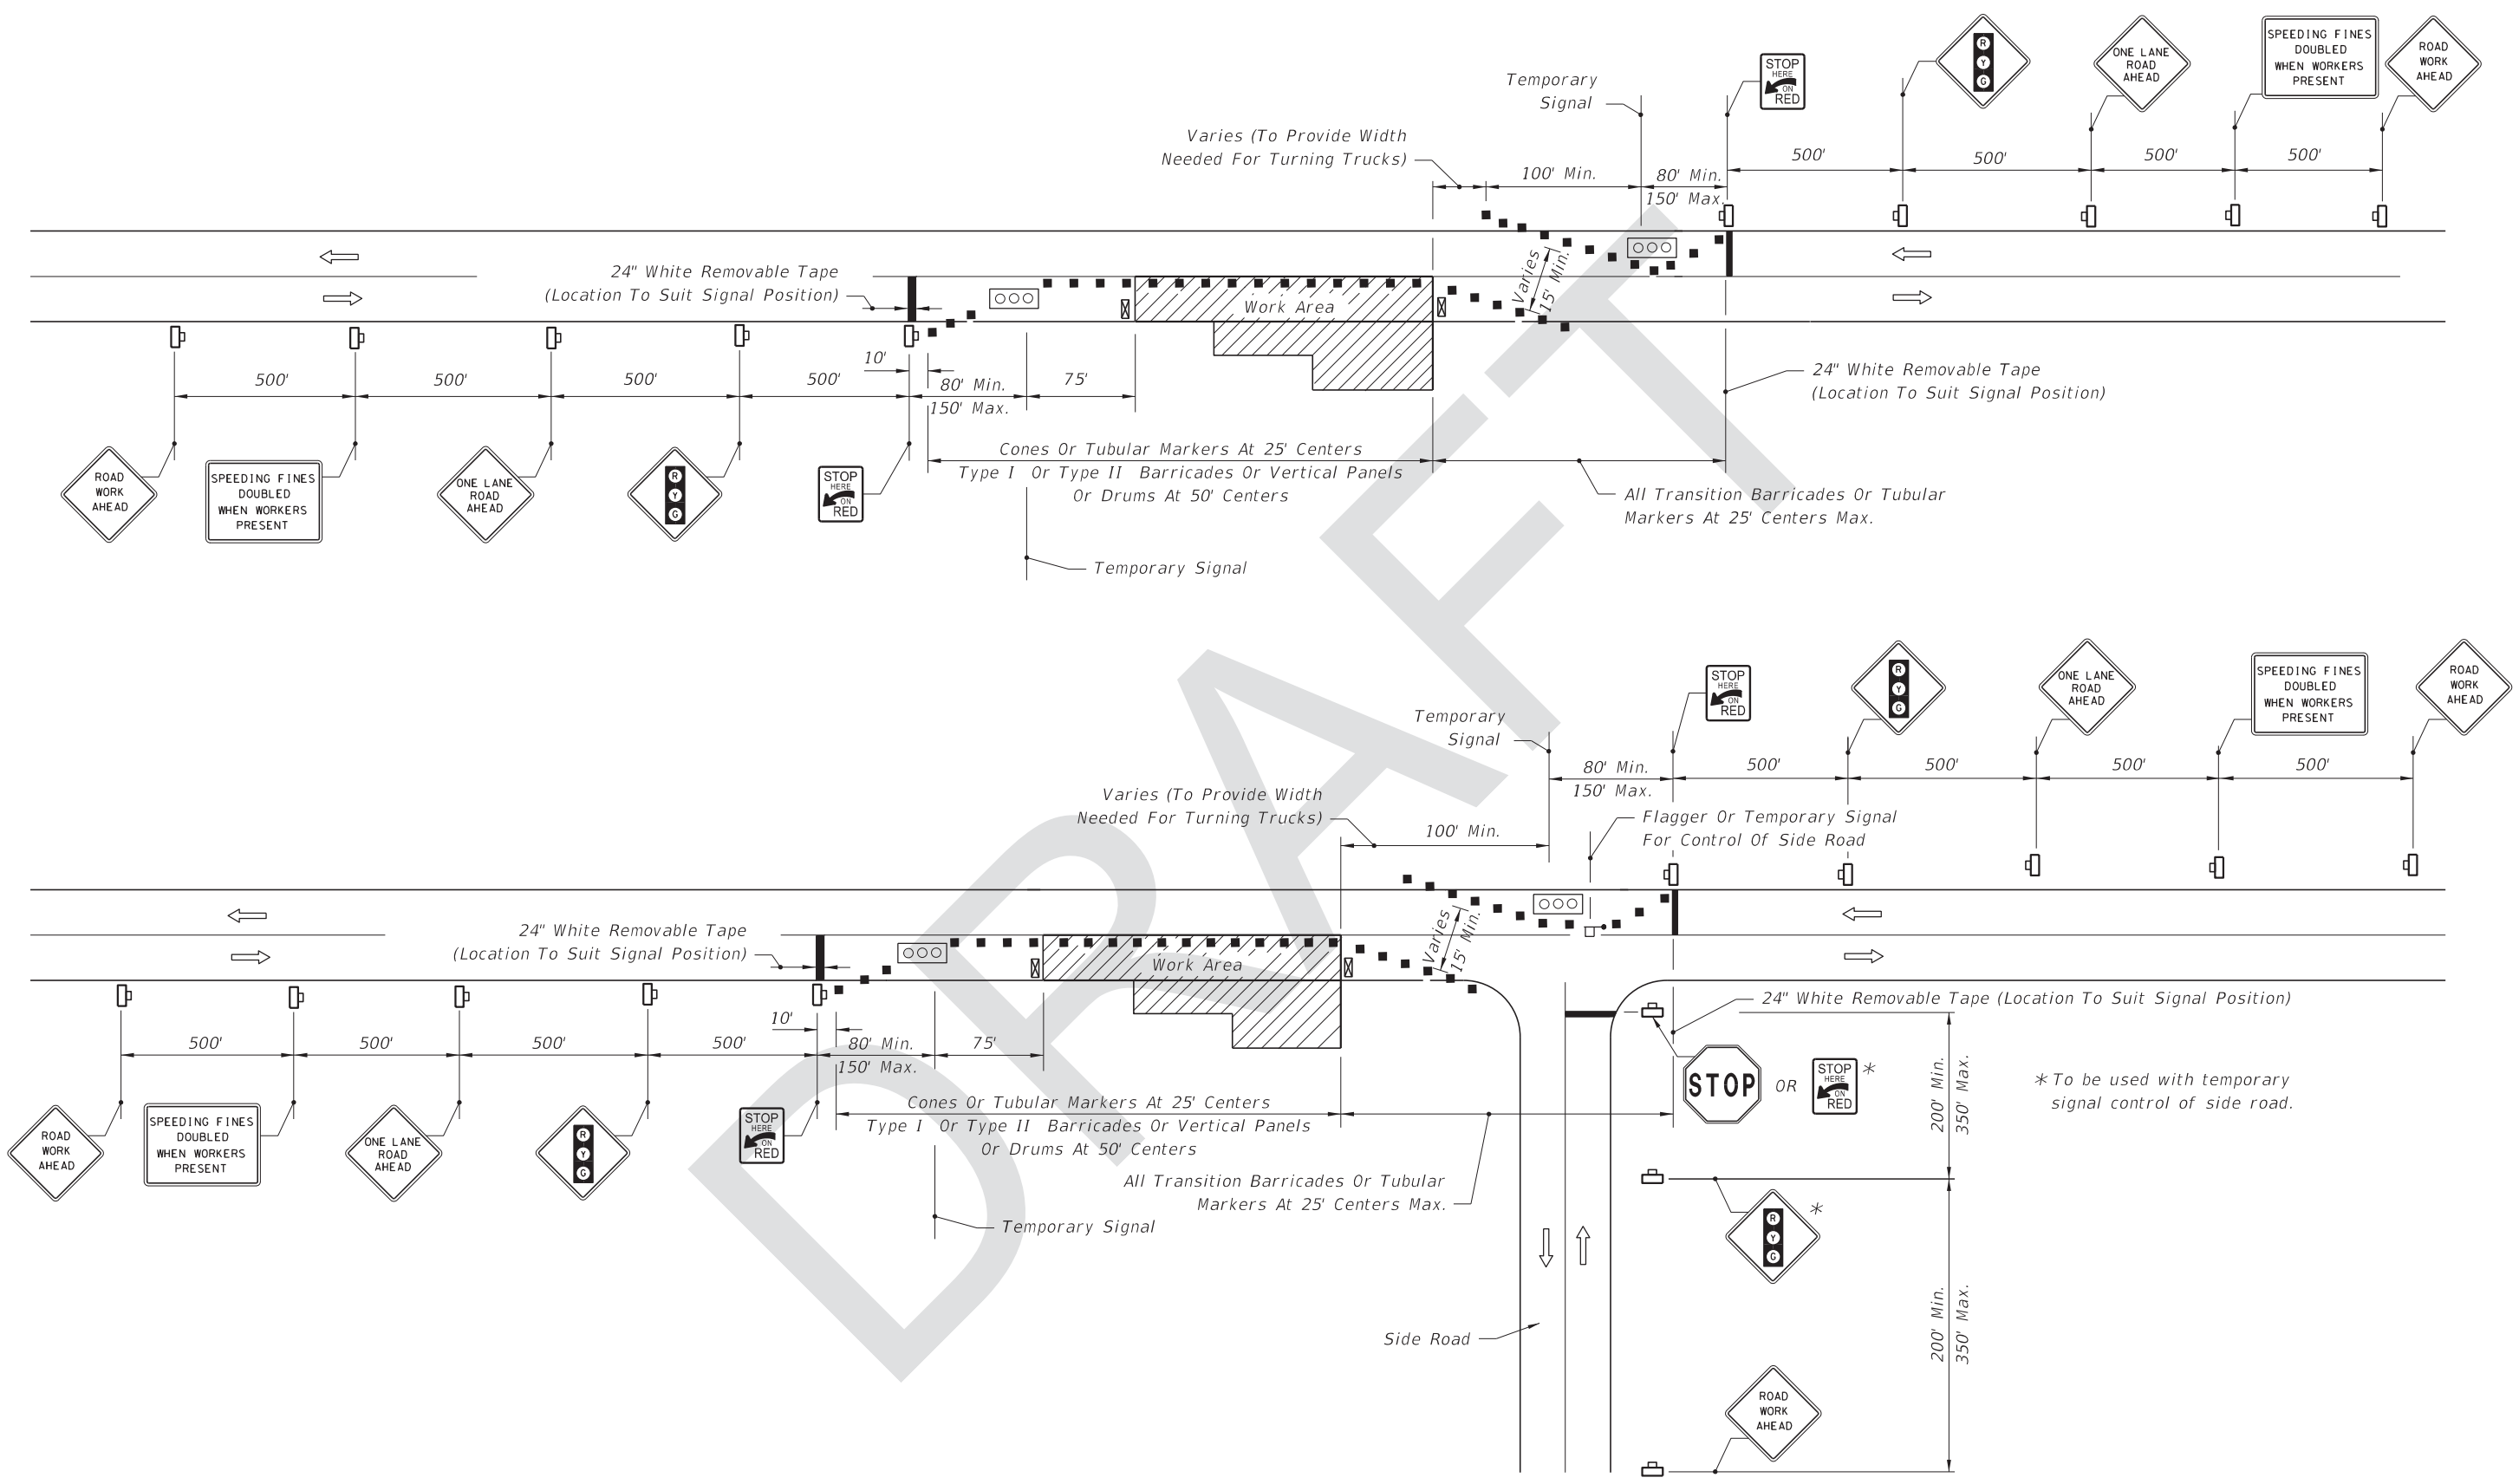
Temporary Signal

STOP HERE ON RED

R Y G

ONE LANE ROAD AHEAD

SPEEDING FINES DOUBLED WHEN WORKERS PRESENT

ROAD WORK AHEAD

Varies (To Provide Width Needed For Turning Trucks)

100' Min.

80' Min. 150' Max.

500'

500'

500'

500'

24" White Removable Tape (Location To Suit Signal Position)

Work Area

Varies

15' Min.

10'

500'

500'

500'

500'

80' Min. 150' Max.

75'

24" White Removable Tape (Location To Suit Signal Position)

Cones Or Tubular Markers At 25' Centers

Type I Or Type II Barricades Or Vertical Panels Or Drums At 50' Centers

All Transition Barricades Or Tubular Markers At 25' Centers Max.

ROAD WORK AHEAD

SPEEDING FINES DOUBLED WHEN WORKERS PRESENT

ONE LANE ROAD AHEAD

R Y G

STOP HERE ON RED

Temporary Signal

DRAFT

STOP HERE ON RED

R Y G

ONE LANE ROAD AHEAD

SPEEDING FINES DOUBLED WHEN WORKERS PRESENT

ROAD WORK AHEAD

Temporary Signal

80' Min. 150' Max.

500'

500'

500'

500'

Varies (To Provide Width Needed For Turning Trucks)

100' Min.

Flagger Or Temporary Signal For Control Of Side Road

24" White Removable Tape (Location To Suit Signal Position)

Work Area

Varies

15' Min.

10'

500'

500'

500'

500'

80' Min. 150' Max.

75'

24" White Removable Tape (Location To Suit Signal Position)

STOP OR STOP HERE ON RED *

* To be used with temporary signal control of side road.

200' Min.

350' Max.

ROAD WORK AHEAD

SPEEDING FINES DOUBLED WHEN WORKERS PRESENT

ONE LANE ROAD AHEAD

R Y G

STOP HERE ON RED

Cones Or Tubular Markers At 25' Centers

Type I Or Type II Barricades Or Vertical Panels Or Drums At 50' Centers

All Transition Barricades Or Tubular Markers At 25' Centers Max.

Temporary Signal

R Y G *

200' Min.

350' Max.

Side Road

ROAD WORK AHEAD